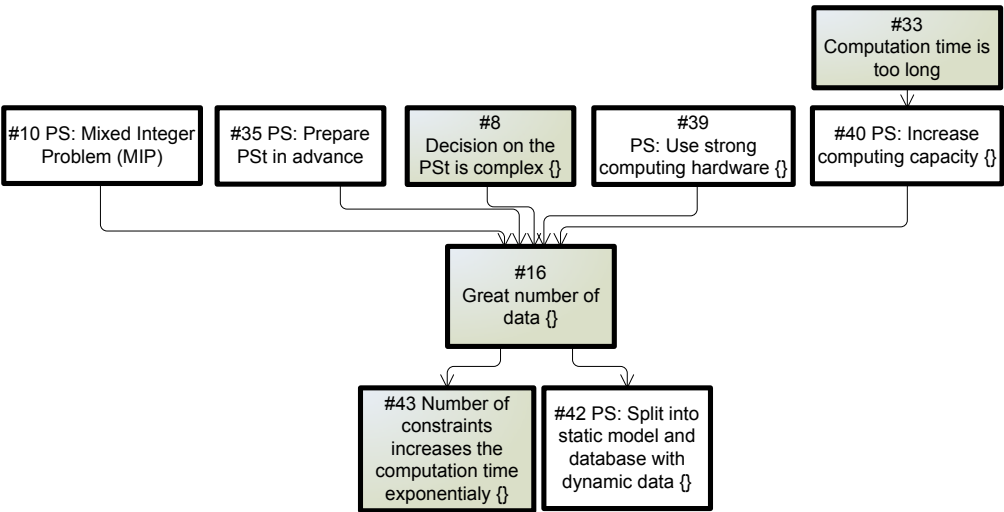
#33
Computation time is too long

#10 PS: Mixed Integer Problem (MIP)

#35 PS: Prepare PSt in advance

#8
Decision on the PSt is complex {}

#39
PS: Use strong computing hardware {}

#40 PS: Increase computing capacity {}

#16
Great number of data {}

#43 Number of constraints increases the computation time exponentialy {}

#42 PS: Split into static model and database with dynamic data {}